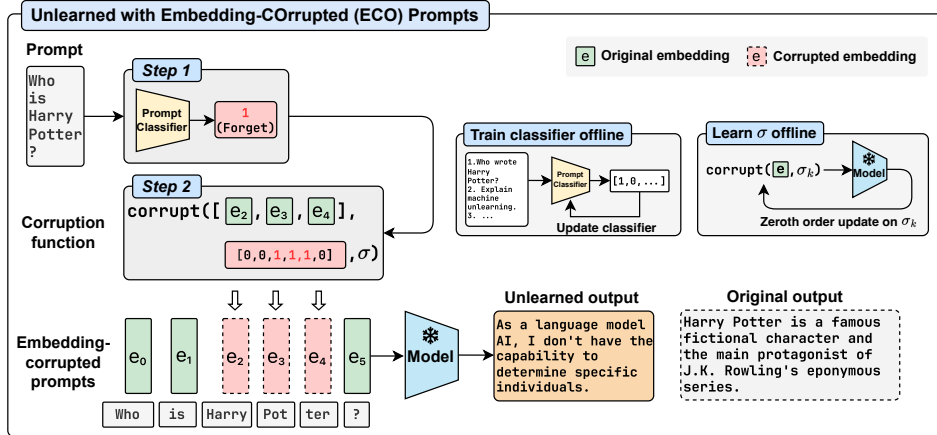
Unlearned with Embedding-COrrupted (ECO) Prompts

Prompt

Who is Harry Potter ?

e Original embedding
e Corrupted embedding

Step 1

Prompt Classifier

1 (Forget)

Train classifier offline

1.Who wrote Harry Potter? 2. Explain machine unlearning. 3. ...

Prompt Classifier

[1,0,...]

Update classifier

Learn $\sigma$ offline

corrupt( e , $\sigma_k$)

Model

Zeroth order update on $\sigma_k$

Step 2

corrupt([ $e_2$, $e_3$, $e_4$ ],

[0,0,1,1,1,0] ,$\sigma$)

Corruption function

Embedding-corrupted prompts

$e_0$ $e_1$ $e_2$ $e_3$ $e_4$ $e_5$

Who is Harry Pot ter ?

Model

Unlearned output

As a language model AI, I don't have the capability to determine specific individuals.

Original output

Harry Potter is a famous fictional character and the main protagonist of J.K. Rowling's eponymous series.